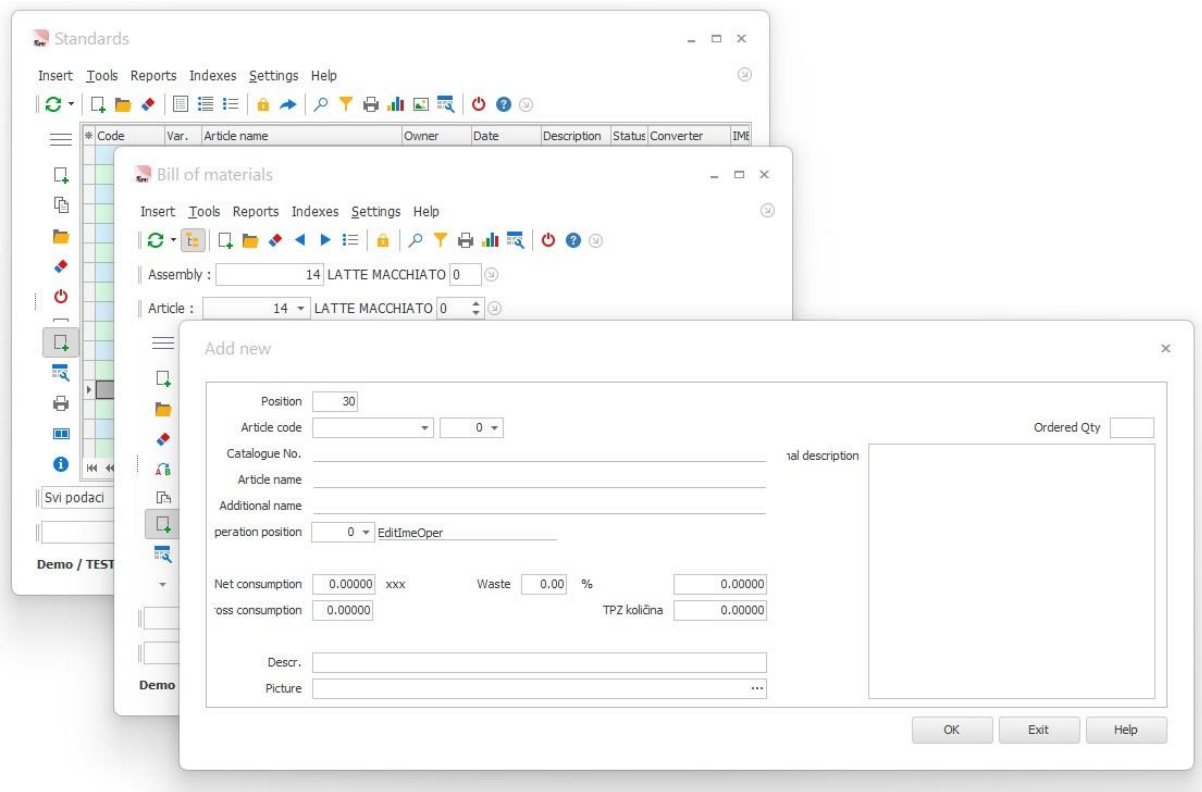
Standards

Insert Tools Reports Indexes Settings Help

Code | Var. | Article name | Owner | Date | Description | Status | Converter | IME

Svi podaci

Demo / TEST

Bill of materials

Insert Tools Reports Indexes Settings Help

Assembly : 14 LATTE MACCHIATO 0

Article : 14 LATTE MACCHIATO 0

Demo

Add new

Position 30

Article code 0

Ordered Qty

Catalogue No.

nal description

Article name

Additional name

peration position 0 EditImeOper

Net consumption 0.00000 xxx Waste 0.00 % 0.00000

ross consumption 0.00000 TPZ količina 0.00000

Descr.

Picture ...

OK Exit Help